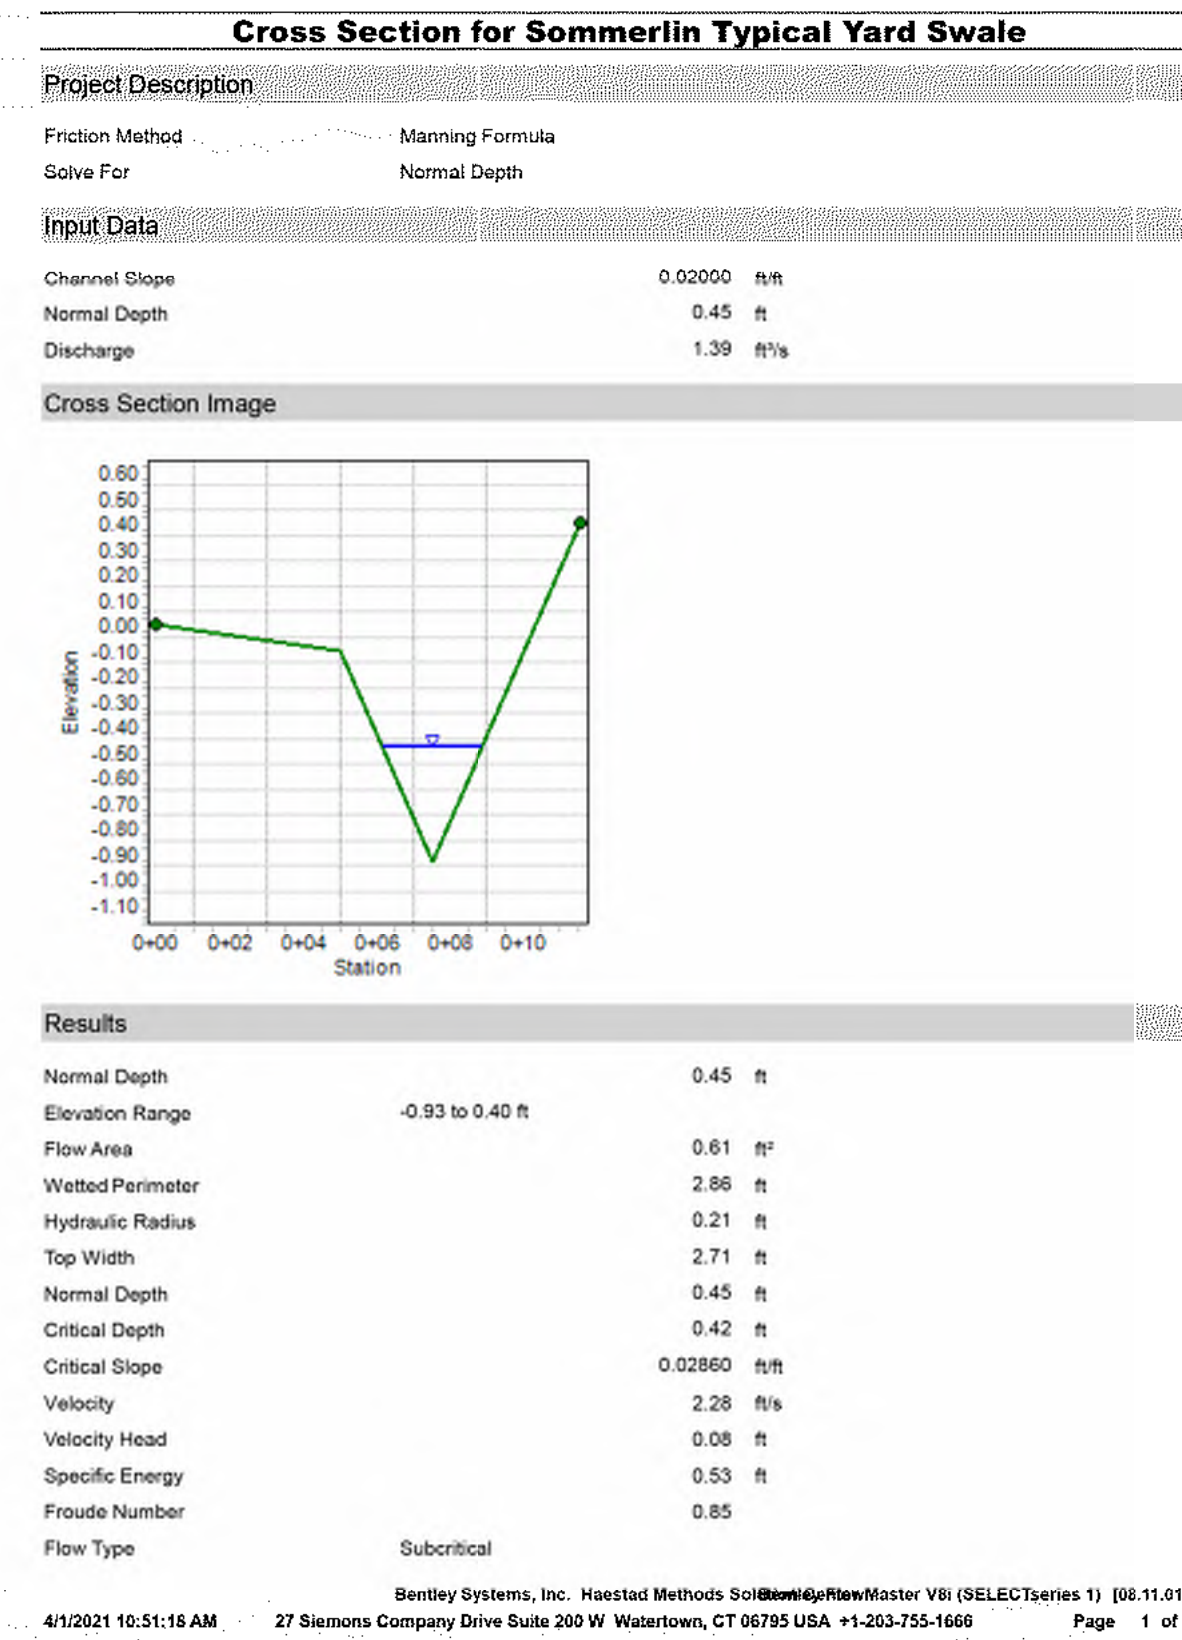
Cross Section for Sommerlin Typical Yard Swale

Project Description

| | |
|---|---|
| Friction Method | Manning Formula |
| Solve For | Normal Depth |

Input Data

| | | |
|---|---|---|
| Channel Slope | 0.02000 | ft/ft |
| Normal Depth | 0.45 | ft |
| Discharge | 1.39 | ft³/s |

Cross Section Image

0.60
0.50
0.40
0.30
0.20
0.10
0.00
-0.10
-0.20
-0.30
-0.40
-0.50
-0.60
-0.70
-0.80
-0.90
-1.00
-1.10

Elevation

0+00 0+02 0+04 0+06 0+08 0+10

Station

Results

| | | | |
|---|---|---|---|
| Normal Depth | | 0.45 | ft |
| Elevation Range | -0.93 to 0.40 ft | | |
| Flow Area | | 0.61 | ft² |
| Wetted Perimeter | | 2.86 | ft |
| Hydraulic Radius | | 0.21 | ft |
| Top Width | | 2.71 | ft |
| Normal Depth | | 0.45 | ft |
| Critical Depth | | 0.42 | ft |
| Critical Slope | | 0.02860 | ft/ft |
| Velocity | | 2.28 | ft/s |
| Velocity Head | | 0.08 | ft |
| Specific Energy | | 0.53 | ft |
| Froude Number | | 0.85 | |
| Flow Type | Subcritical | | |

Bentley Systems, Inc. Haestad Methods SolBentleyFlowMaster V8i (SELECTseries 1) [08.11.01
4/1/2021 10:51:18 AM 27 Siemons Company Drive Suite 200 W Watertown, CT 06795 USA +1-203-755-1666 Page 1 of